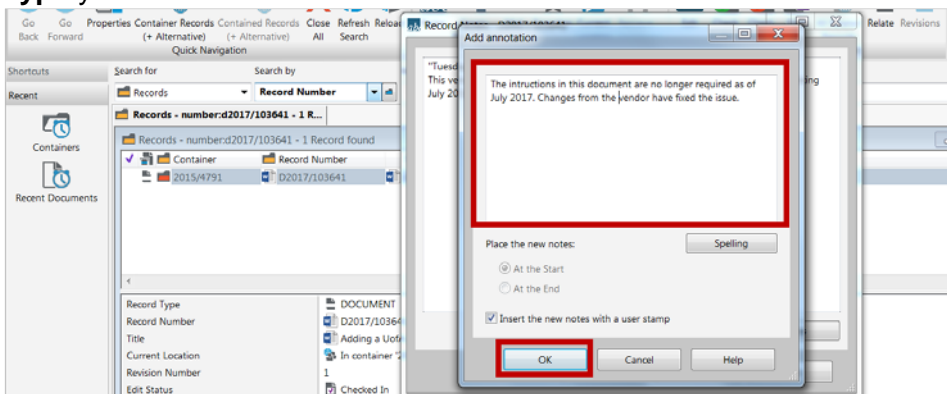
Go Back Go Forward Properties Container Records (+ Alternative) Contained Records (+ Alternative) Close All Refresh Search Reload
Quick Navigation

Relate Revisions

Shortcuts
Recent
Containers
Recent Documents

Search for
Records
Search by
Record Number

Records - number:d2017/103641 - 1 R...
Records - number:d2017/103641 - 1 Record found
Container
Record Number
2015/4791
D2017/103641

Record Type DOCUMENT
Record Number D2017/10364
Title Adding a Uof
Current Location In container "2
Revision Number 1
Edit Status Checked In

Record Notes - D2017/103641
"Tuesd
This ve
July 20
ing

Add annotation

The intructions in this document are no longer required as of July 2017. Changes from the vendor have fixed the issue.

Place the new notes:
Spelling
At the Start
At the End
Insert the new notes with a user stamp

OK
Cancel
Help